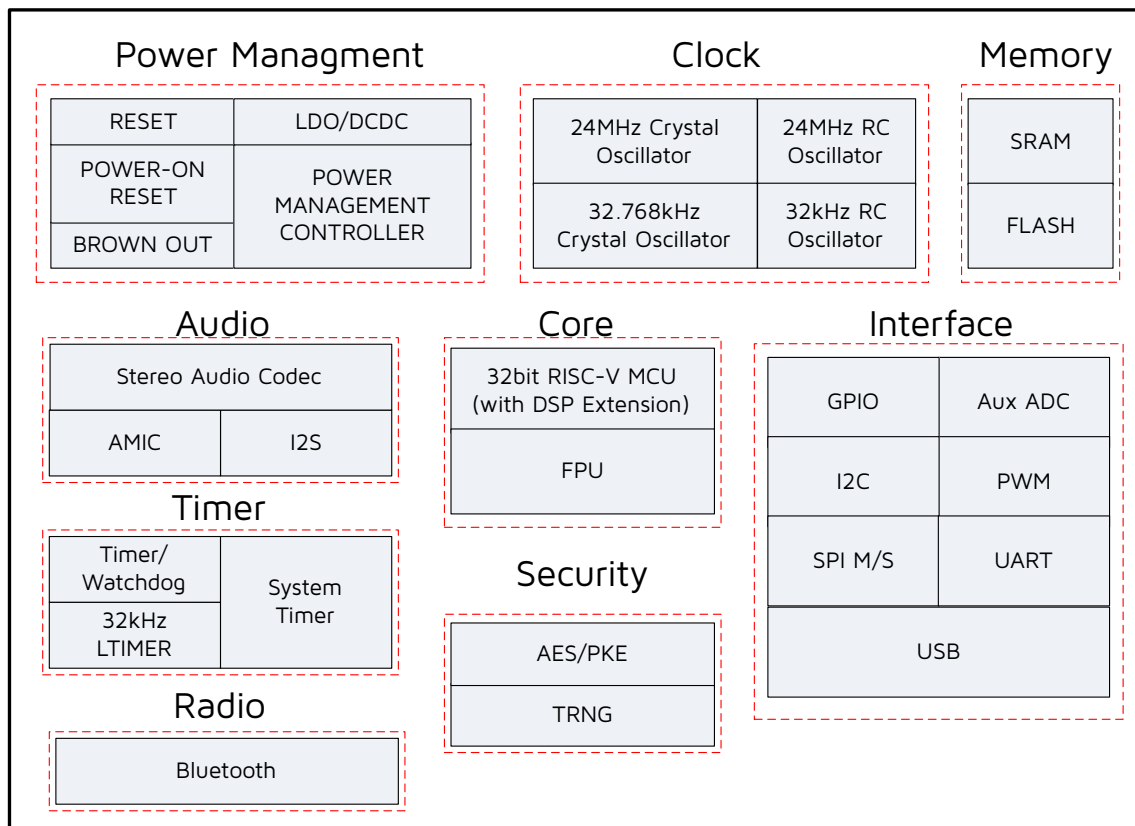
Power Managment

RESET
LDO/DCDC
POWER-ON RESET
POWER MANAGEMENT CONTROLLER
BROWN OUT

Clock

24MHz Crystal Oscillator
24MHz RC Oscillator
32.768kHz Crystal Oscillator
32kHz RC Oscillator

Memory

SRAM
FLASH

Audio

Stereo Audio Codec
AMIC
I2S

Core

32bit RISC-V MCU (with DSP Extension)
FPU

Interface

GPIO
Aux ADC
I2C
PWM
SPI M/S
UART
USB

Timer

Timer/ Watchdog
32kHz LTIMER
System Timer

Security

AES/PKE
TRNG

Radio

Bluetooth